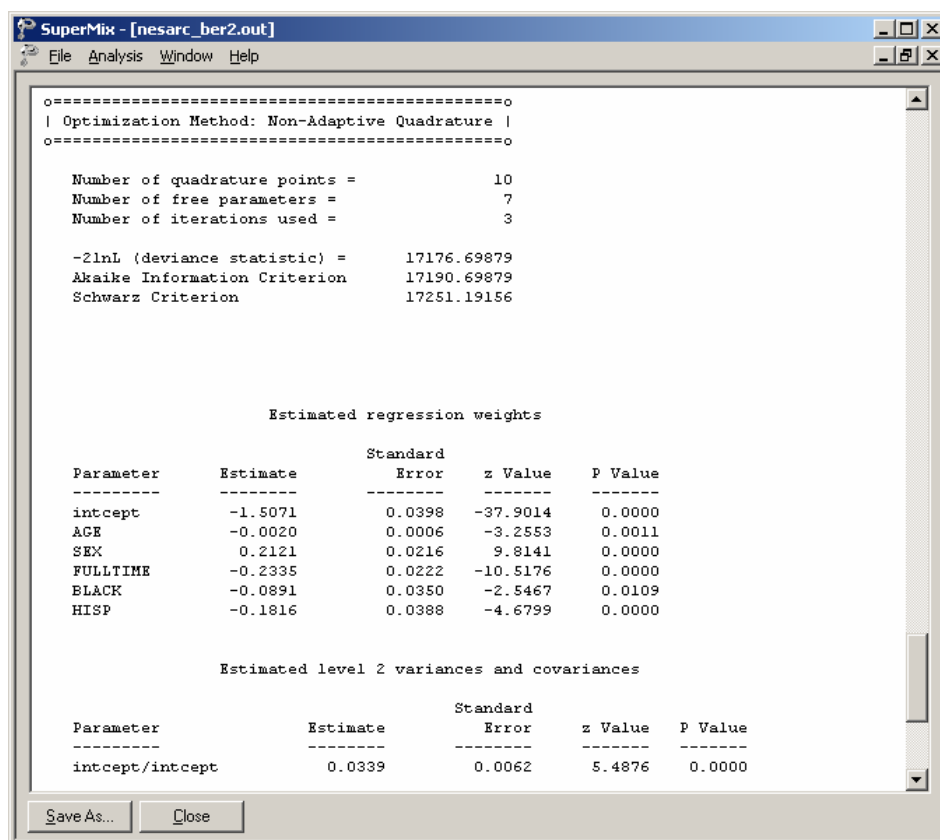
SuperMix - [nesarc_ber2.out]

File Analysis Window Help

o=============================================o
| Optimization Method: Non-Adaptive Quadrature |
o=============================================o

Number of quadrature points = 10
Number of free parameters = 7
Number of iterations used = 3

-2lnL (deviance statistic) = 17176.69879
Akaike Information Criterion 17190.69879
Schwarz Criterion 17251.19156

Estimated regression weights

| Parameter | Estimate | Standard Error | z Value | P Value |
|---|---|---|---|---|
| --------- | -------- | -------- | ------- | ------- |
| intcept | -1.5071 | 0.0398 | -37.9014 | 0.0000 |
| AGE | -0.0020 | 0.0006 | -3.2553 | 0.0011 |
| SEX | 0.2121 | 0.0216 | 9.8141 | 0.0000 |
| FULLTIME | -0.2335 | 0.0222 | -10.5176 | 0.0000 |
| BLACK | -0.0891 | 0.0350 | -2.5467 | 0.0109 |
| HISP | -0.1816 | 0.0388 | -4.6799 | 0.0000 |

Estimated level 2 variances and covariances

| Parameter | Estimate | Standard Error | z Value | P Value |
|---|---|---|---|---|
| --------- | -------- | -------- | ------- | ------- |
| intcept/intcept | 0.0339 | 0.0062 | 5.4876 | 0.0000 |

Save As... Close